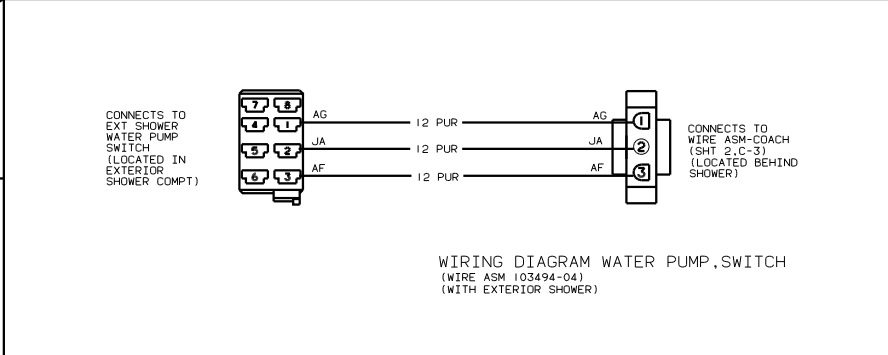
CONNECTS TO EXT SHOWER WATER PUMP SWITCH (LOCATED IN EXTERIOR SHOWER COMPT)

7 8
4 1
5 2
6 3

AG
JA
AF

12 PUR
12 PUR
12 PUR

AG
JA
AF

1
2
3

CONNECTS TO WIRE ASM-COACH (SHT 2.C-3) (LOCATED BEHIND SHOWER)

WIRING DIAGRAM WATER PUMP,SWITCH
(WIRE ASM 103494-04)
(WITH EXTERIOR SHOWER)